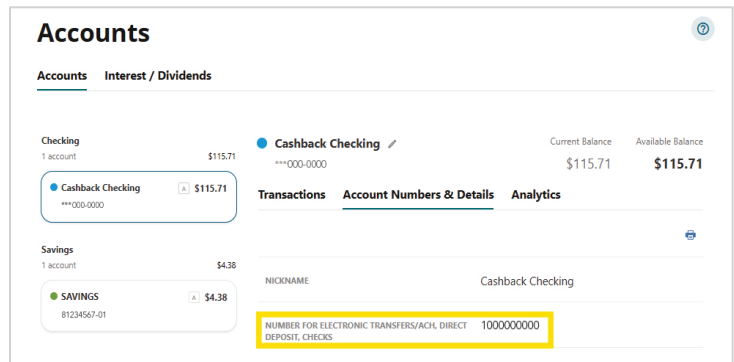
Accounts

Accounts Interest / Dividends

Checking
1 account $115.71

Cashback Checking A $115.71
***000-0000

Savings
1 account $4.38

SAVINGS A $4.38
81234567-01

Cashback Checking
***000-0000

Current Balance
$115.71

Available Balance
$115.71

Transactions Account Numbers & Details Analytics

NICKNAME Cashback Checking

NUMBER FOR ELECTRONIC TRANSFERS/ACH, DIRECT DEPOSIT, CHECKS 1000000000